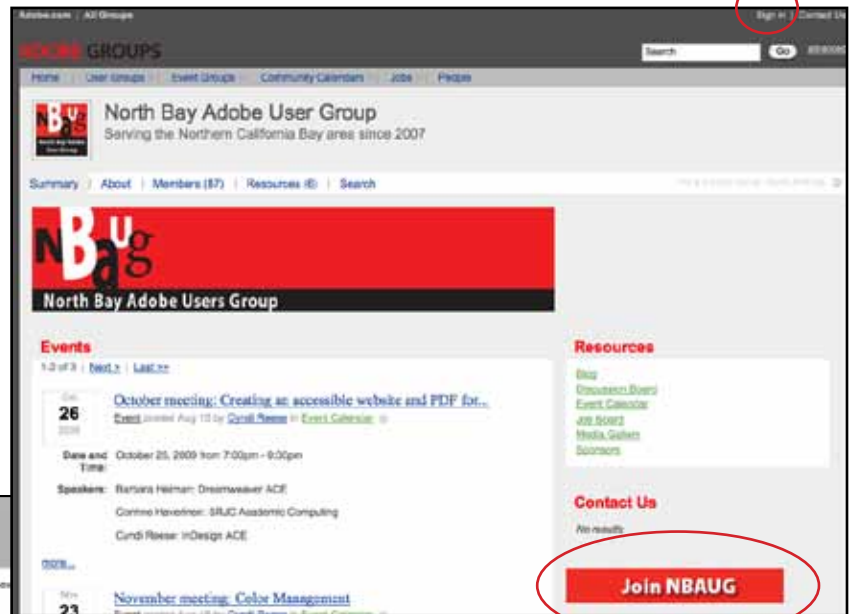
Adobe.com | All Groups

Sign in | Contact Us

ADOBE GROUPS

Search Go

Home | User Groups | Event Groups | Community Calendars | Jobs | People

NBaUg North Bay Adobe User Group

North Bay Adobe User Group

Serving the Northern California Bay area since 2007

Summary | About | Members (87) | Resources (6) | Search

NBaUg

North Bay Adobe Users Group

Events

1-2 of 3 | Next > | Last >>

Oct 26 2009

October meeting: Creating an accessible website and PDF for...

Event posted Aug 10 by Cyndi Reese in Event Calendar

Date and Time: October 26, 2009 from 7:00pm - 9:30pm

Speakers: Barbara Heiman: Dreamweaver ACE

Corinne Haverinen: SRJC Academic Computing

Cyndi Reese: InDesign ACE

more...

Nov 23

November meeting: Color Management

Resources

Blog
Discussion Board
Event Calendar
Job Board
Media Gallery
Sponsors

Contact Us

No results

Join NBAUG